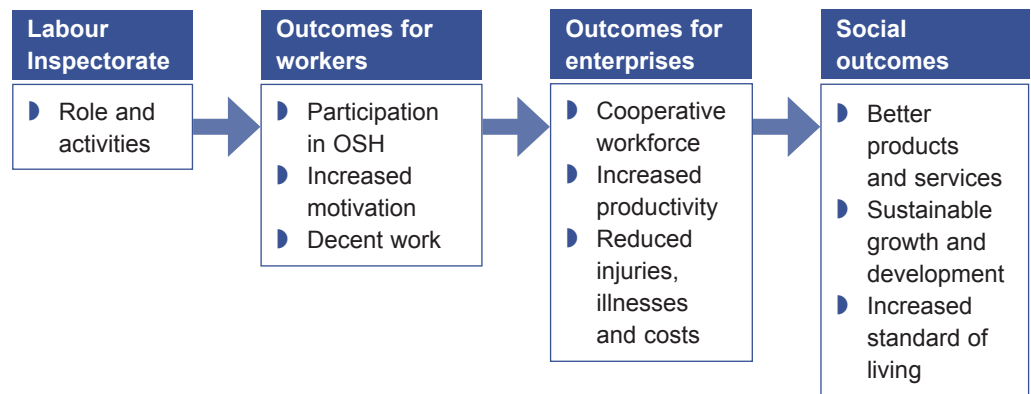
Labour Inspectorate

Role and activities

Outcomes for workers

Participation in OSH

Increased motivation

Decent work

Outcomes for enterprises

Cooperative workforce

Increased productivity

Reduced injuries, illnesses and costs

Social outcomes

Better products and services

Sustainable growth and development

Increased standard of living